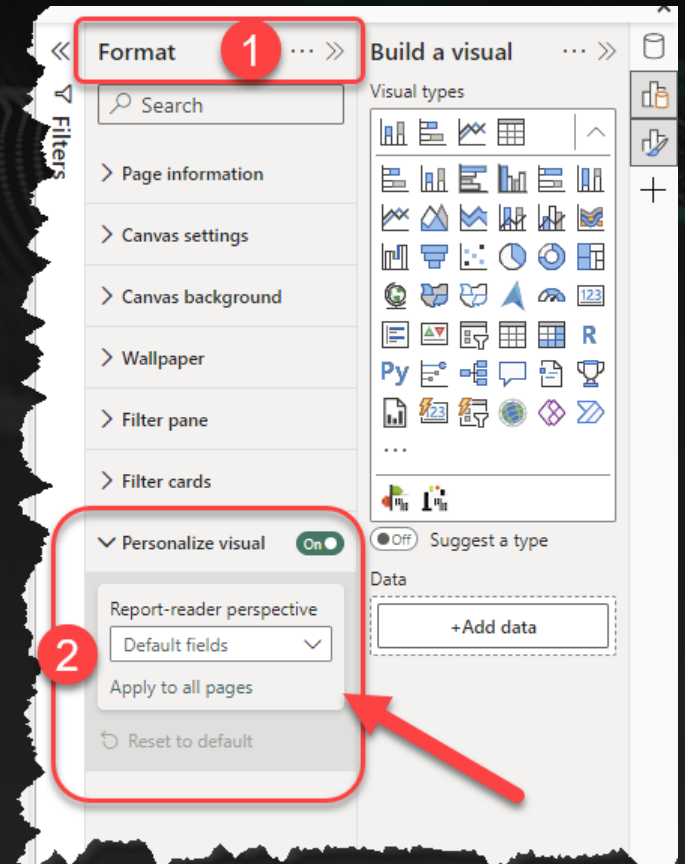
Filters

Format

1

Search

Page information

Canvas settings

Canvas background

Wallpaper

Filter pane

Filter cards

Personalize visual On

Report-reader perspective

Default fields

Apply to all pages

Reset to default

2

Build a visual

Visual types

R

Py

Off Suggest a type

Data

+Add data